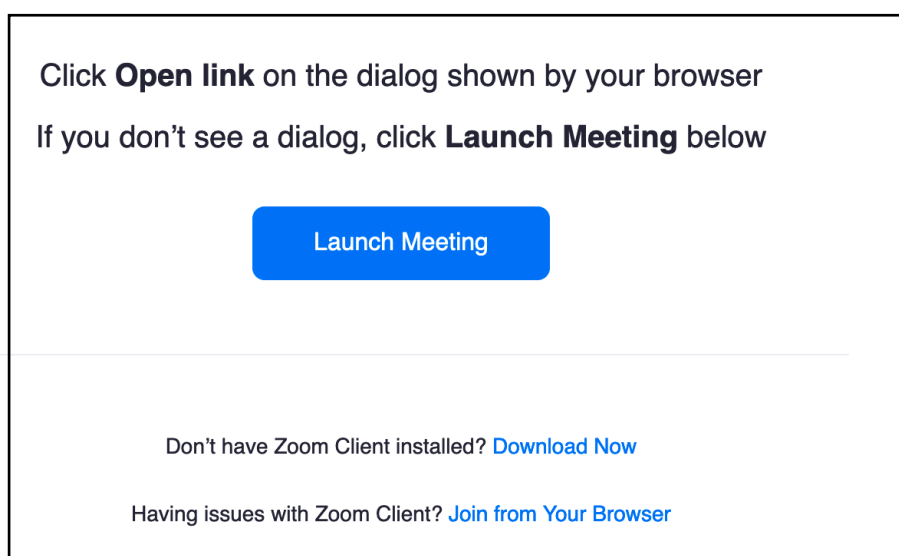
Click Open link on the dialog shown by your browser

If you don’t see a dialog, click Launch Meeting below

Launch Meeting

Don’t have Zoom Client installed? Download Now

Having issues with Zoom Client? Join from Your Browser